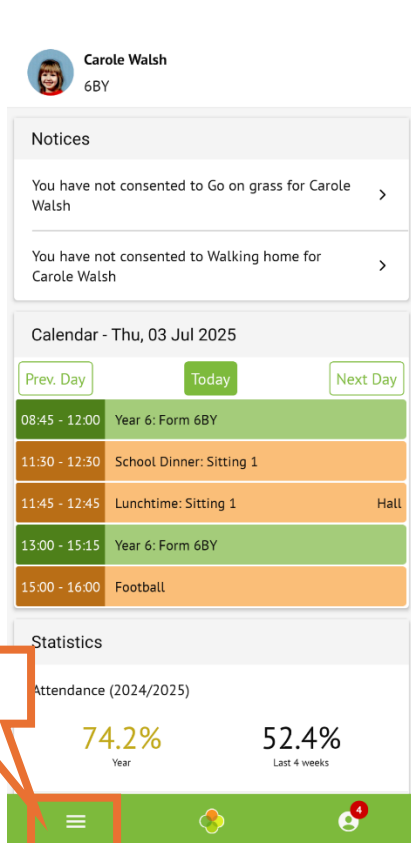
Carole Walsh
6BY

Notices

You have not consented to Go on grass for Carole Walsh

You have not consented to Walking home for Carole Walsh

Calendar - Thu, 03 Jul 2025

Prev. Day | Today | Next Day

| | | |
|---|---|---|
| 08:45 - 12:00 | Year 6: Form 6BY | |
| 11:30 - 12:30 | School Dinner: Sitting 1 | |
| 11:45 - 12:45 | Lunchtime: Sitting 1 | Hall |
| 13:00 - 15:15 | Year 6: Form 6BY | |
| 15:00 - 16:00 | Football | |

Statistics

Attendance (2024/2025)

74.2%
Year

52.4%
Last 4 weeks

4